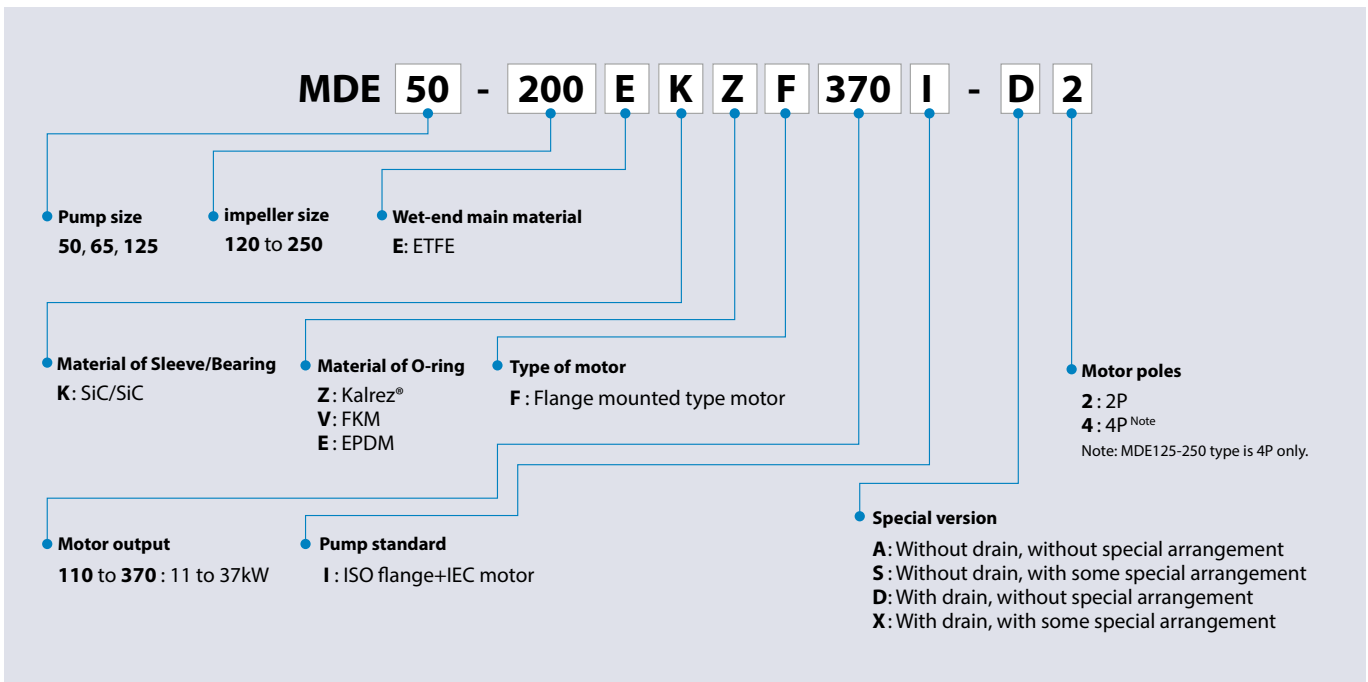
MDE 50 - 200 E K Z F 370 I - D 2

Pump size
50, 65, 125

impeller size
120 to 250

Wet-end main material
E: ETFE

Material of Sleeve/Bearing
K: SiC/SiC

Material of O-ring
Z: Kalrez®
V: FKM
E: EPDM

Type of motor
F : Flange mounted type motor

Motor poles
2 : 2P
4 : 4P $^{Note}$
Note: MDE125-250 type is 4P only.

Motor output
110 to 370 : 11 to 37kW

Pump standard
I : ISO flange+IEC motor

Special version
A: Without drain, without special arrangement
S: Without drain, with some special arrangement
D: With drain, without special arrangement
X: With drain, with some special arrangement